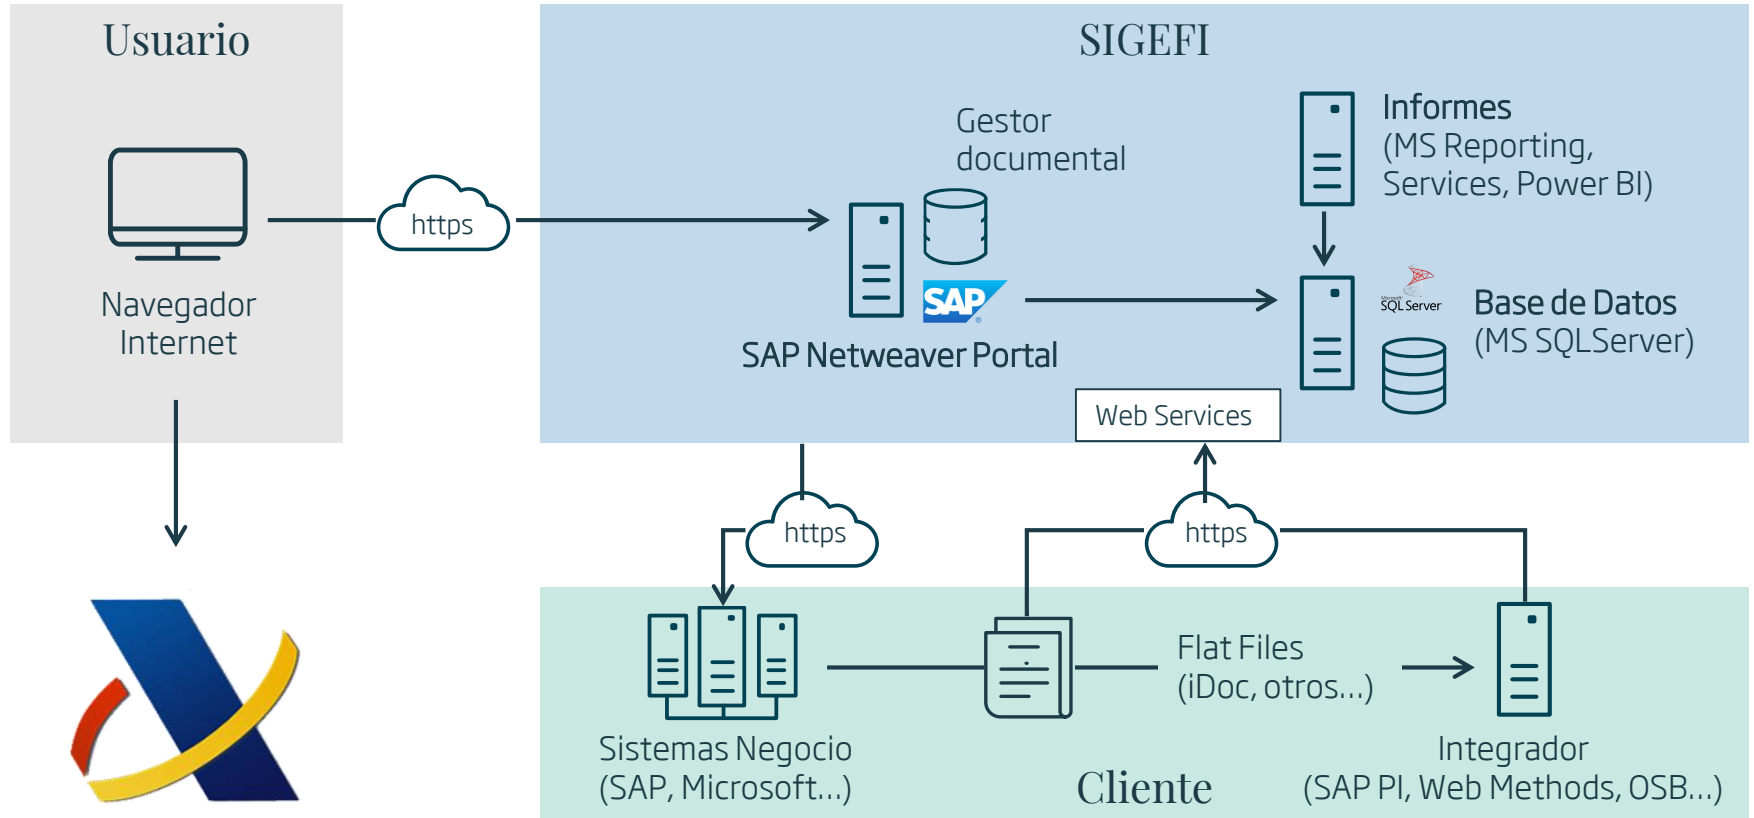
Usuario

Navegador Internet

https

SIGEFI

Gestor documental

SAP

SAP Netweaver Portal

Informes (MS Reporting, Services, Power BI)

SQL Server

Base de Datos (MS SQLServer)

Web Services

https

https

Sistemas Negocio (SAP, Microsoft...)

Flat Files (iDoc, otros...)

Integrador (SAP PI, Web Methods, OSB...)

Cliente